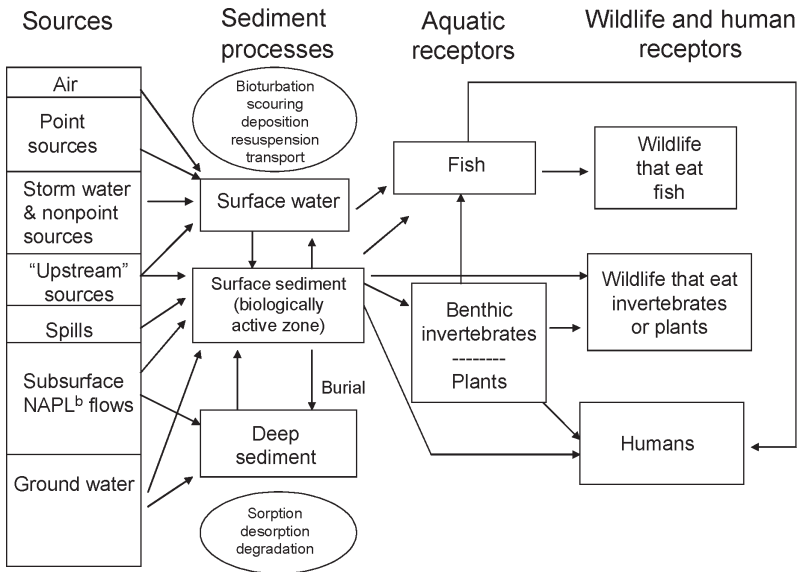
Sources

Sediment processes

Aquatic receptors

Wildlife and human receptors

Air

Point sources

Storm water & nonpoint sources

"Upstream" sources

Spills

Subsurface NAPL$^{b}$ flows

Ground water

Bioturbation scouring deposition resuspension transport

Surface water

Surface sediment (biologically active zone)

Burial

Deep sediment

Sorption desorption degradation

Fish

Benthic invertebrates
---------
Plants

Wildlife that eat fish

Wildlife that eat invertebrates or plants

Humans